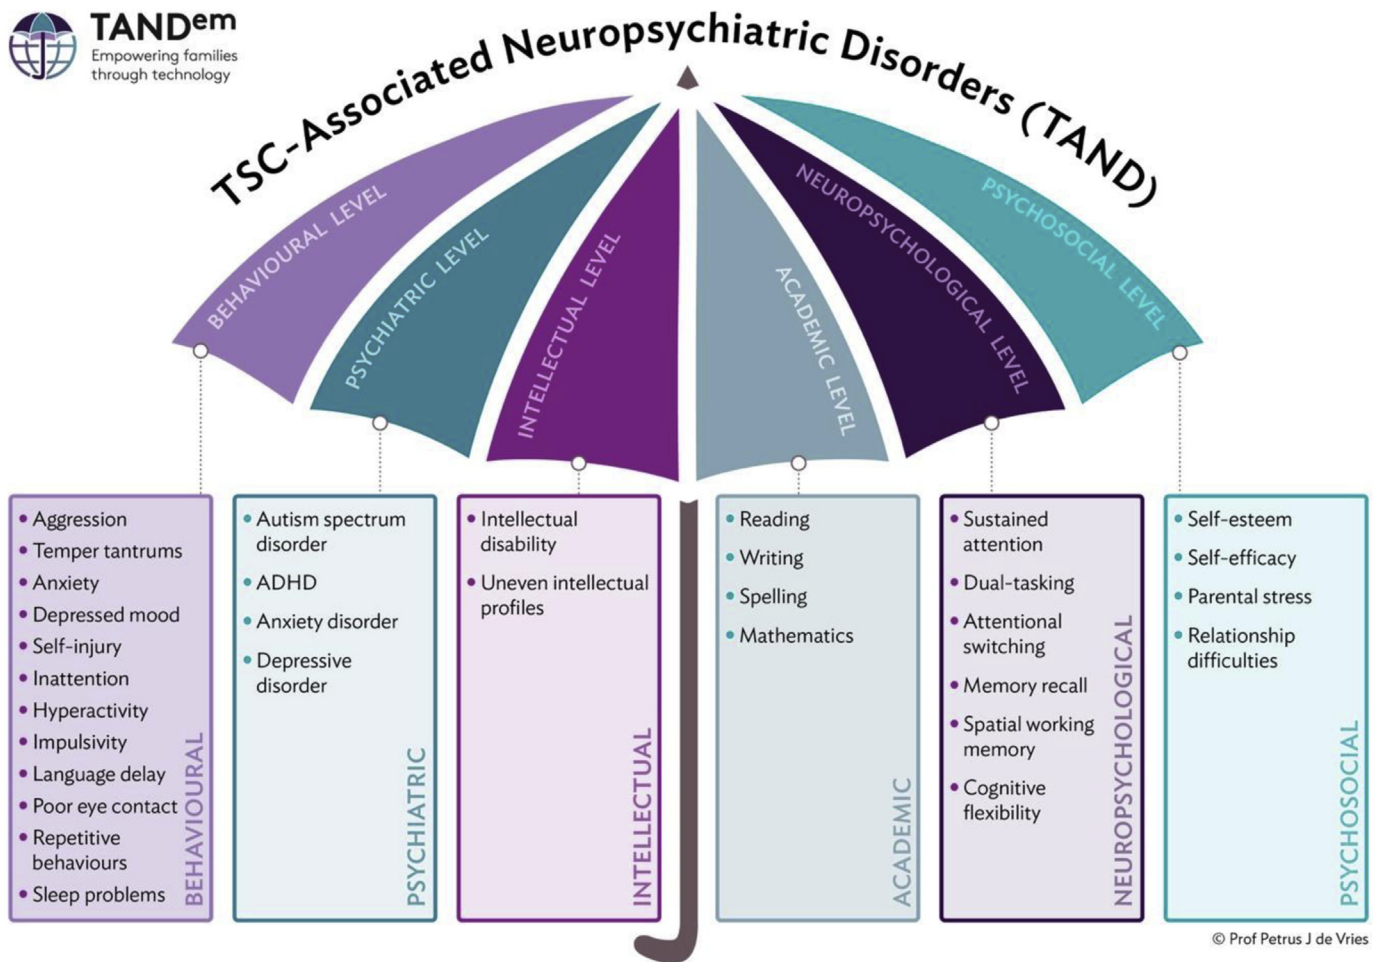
TANDem
Empowering families through technology

TSC-Associated Neuropsychiatric Disorders (TAND)

BEHAVIOURAL LEVEL
PSYCHIATRIC LEVEL
INTELLECTUAL LEVEL
ACADEMIC LEVEL
NEUROPSYCHOLOGICAL LEVEL
PSYCHOSOCIAL LEVEL

• Aggression
• Temper tantrums
• Anxiety
• Depressed mood
• Self-injury
• Inattention
• Hyperactivity
• Impulsivity
• Language delay
• Poor eye contact
• Repetitive behaviours
• Sleep problems
BEHAVIOURAL

• Autism spectrum disorder
• ADHD
• Anxiety disorder
• Depressive disorder
PSYCHIATRIC

• Intellectual disability
• Uneven intellectual profiles
INTELLECTUAL

• Reading
• Writing
• Spelling
• Mathematics
ACADEMIC

• Sustained attention
• Dual-tasking
• Attentional switching
• Memory recall
• Spatial working memory
• Cognitive flexibility
NEUROPSYCHOLOGICAL

• Self-esteem
• Self-efficacy
• Parental stress
• Relationship difficulties
PSYCHOSOCIAL

© Prof Petrus J de Vries